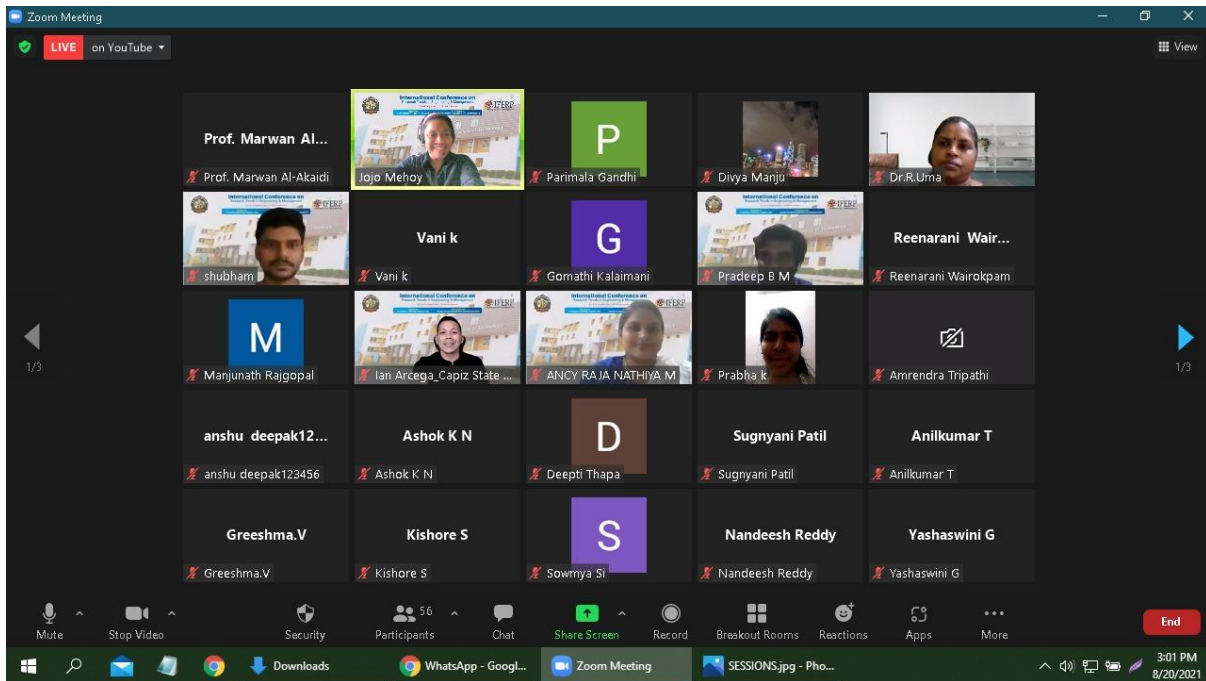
Zoom Meeting

LIVE on YouTube

View

Prof. Marwan Al...
Prof. Marwan Al-Akaidi

International Conference on
IFERP
Jojo Mehoy

P
Parimala Gandhi

Divya Manju

Dr.R.Uma

International Conference on
IFERP
shubham

Vani k
Vani k

G
Gomathi Kalaimani

International Conference on
IFERP
Pradeep B M

Reenarani Wair...
Reenarani Wairokpam

1/3

M
Manjunath Rajgopal

International Conference on
IFERP
Ian Arcega_Capiz State ...

International Conference on
IFERP
ANCY RAJA NATHIYA M

Prabha k

Amrendra Tripathi

1/3

anshu deepak12...
anshu deepak123456

Ashok K N
Ashok K N

D
Deepti Thapa

Sugnyani Patil
Sugnyani Patil

Anilkumar T
Anilkumar T

Greeshma.V
Greeshma.V

Kishore S
Kishore S

S
Sowmya Si

Nandeesh Reddy
Nandeesh Reddy

Yashaswini G
Yashaswini G

Mute
Stop Video
Security
56
Participants
Chat
Share Screen
Record
Breakout Rooms
Reactions
Apps
More
End

Downloads
WhatsApp - Googl...
Zoom Meeting
SESSIONS.jpg - Pho...
3:01 PM
8/20/2021